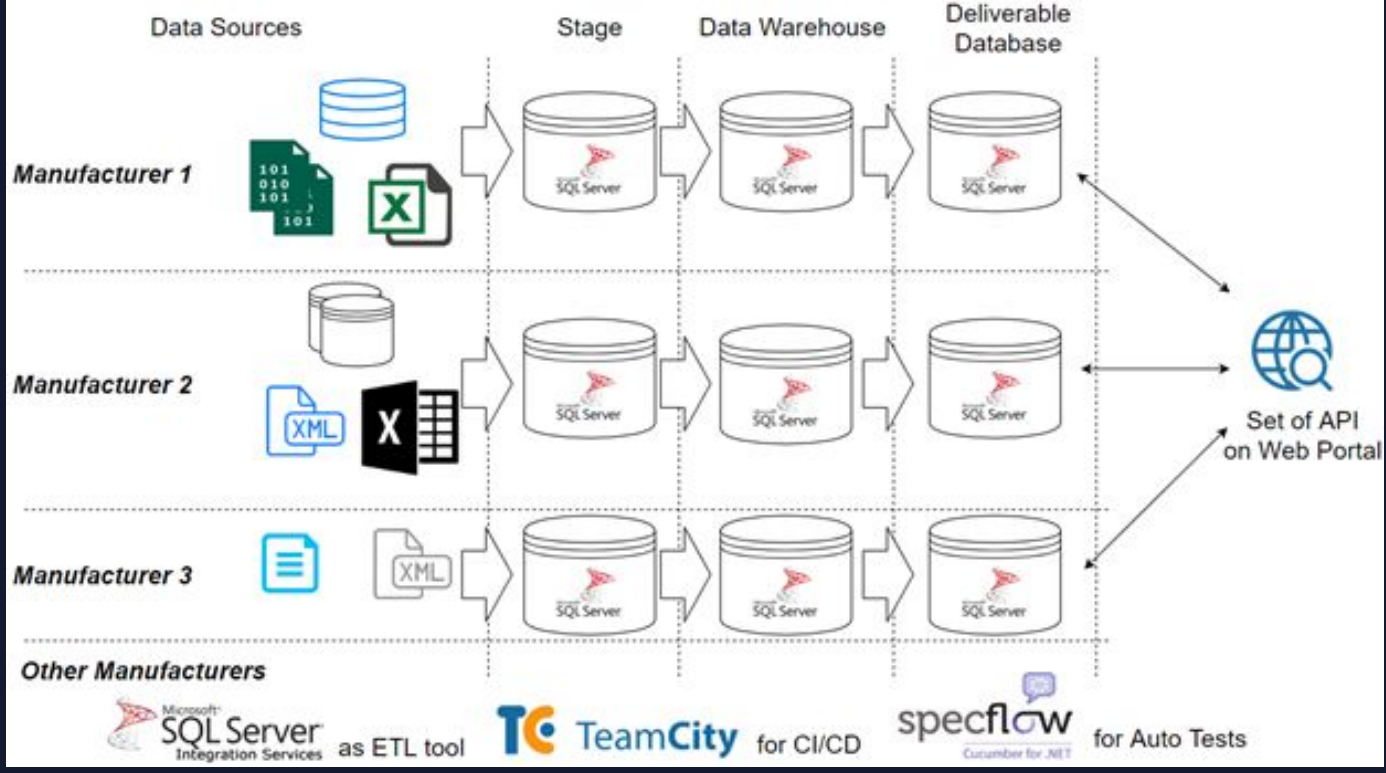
Data Sources

Stage

Data Warehouse

Deliverable Database

Manufacturer 1

101 010 101

101

X

SQL Server

SQL Server

SQL Server

Manufacturer 2

XML

X

SQL Server

SQL Server

SQL Server

Set of API on Web Portal

Manufacturer 3

XML

SQL Server

SQL Server

SQL Server

Other Manufacturers

Microsoft SQL Server Integration Services as ETL tool

TC TeamCity for CI/CD

specflow Cucumber for .NET for Auto Tests